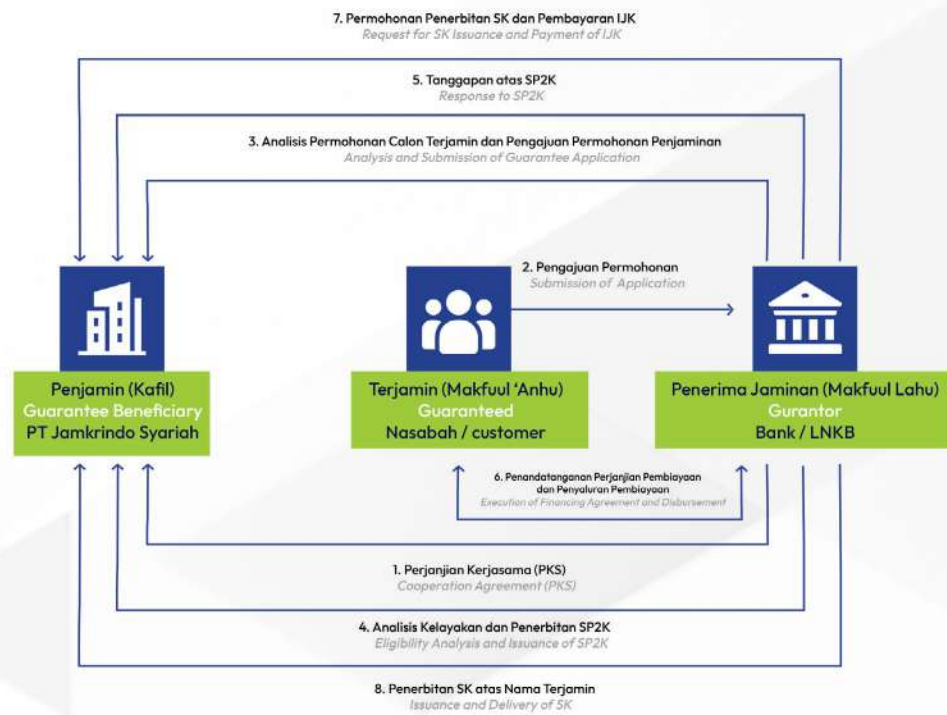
7. Permohonan Penerbitan SK dan Pembayaran IJK
Request for SK Issuance and Payment of IJK

5. Tanggapan atas SP2K
Response to SP2K

3. Analisis Permohonan Calon Terjamin dan Pengajuan Permohonan Penjaminan
Analysis and Submission of Guarantee Application

2. Pengajuan Permohonan
Submission of Application

Penjamin (Kafil)
Guarantee Beneficiary
PT Jamkrindo Syariah

Terjamin (Makfuul 'Anhu)
Guaranteed
Nasabah / customer

Penerima Jaminan (Makfuul Lahu)
Gurantor
Bank / LNKB

6. Penandatanganan Perjanjian Pembiayaan dan Penyaluran Pembiayaan
Execution of Financing Agreement and Disbursement

1. Perjanjian Kerjasama (PKS)
Cooperation Agreement (PKS)

4. Analisis Kelayakan dan Penerbitan SP2K
Eligibility Analysis and Issuance of SP2K

8. Penerbitan SK atas Nama Terjamin
Issuance and Delivery of SK